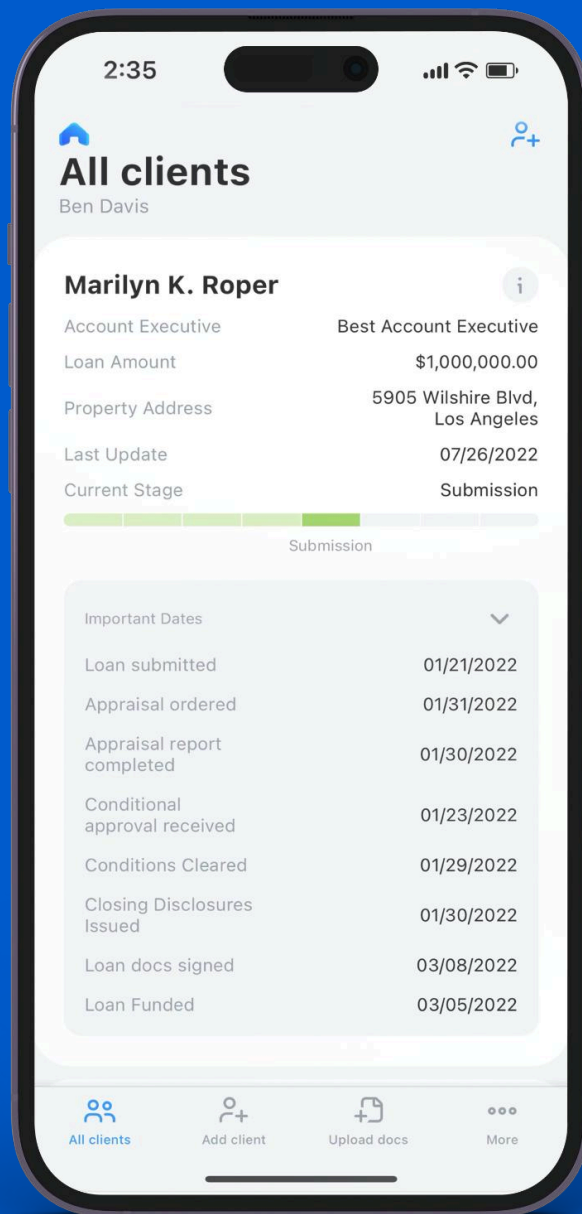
2:35

All clients
Ben Davis

Marilyn K. Roper

i

| | |
|---|---|
| Account Executive | Best Account Executive |
| Loan Amount | $1,000,000.00 |
| Property Address | 5905 Wilshire Blvd, Los Angeles |
| Last Update | 07/26/2022 |
| Current Stage | Submission |

Submission

Important Dates

| | |
|---|---|
| Loan submitted | 01/21/2022 |
| Appraisal ordered | 01/31/2022 |
| Appraisal report completed | 01/30/2022 |
| Conditional approval received | 01/23/2022 |
| Conditions Cleared | 01/29/2022 |
| Closing Disclosures Issued | 01/30/2022 |
| Loan docs signed | 03/08/2022 |
| Loan Funded | 03/05/2022 |

All clients
Add client
Upload docs
More